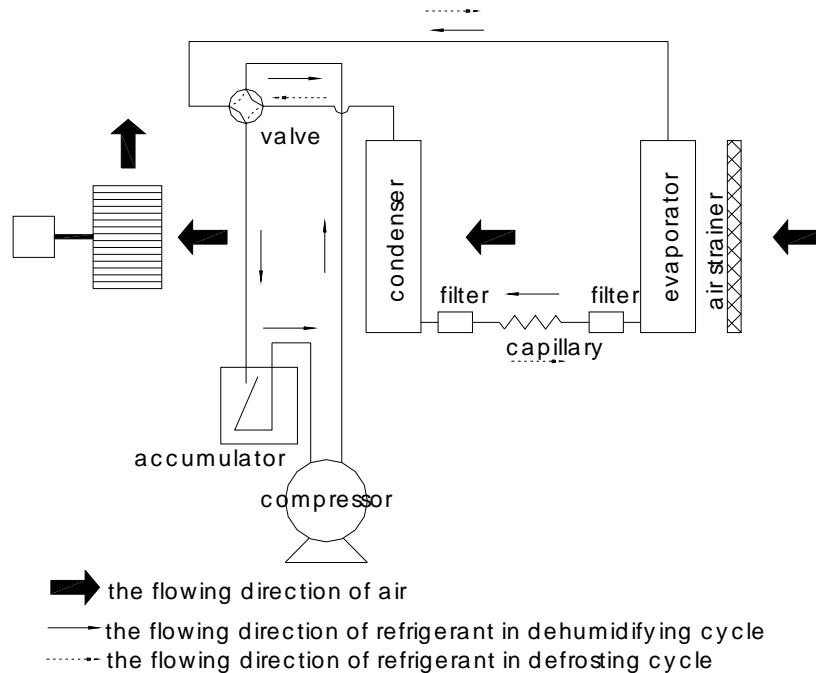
valve

condenser

evaporator

air strainer

filter

filter

capillary

accumulator

compressor

the flowing direction of air

the flowing direction of refrigerant in dehumidifying cycle

the flowing direction of refrigerant in defrosting cycle